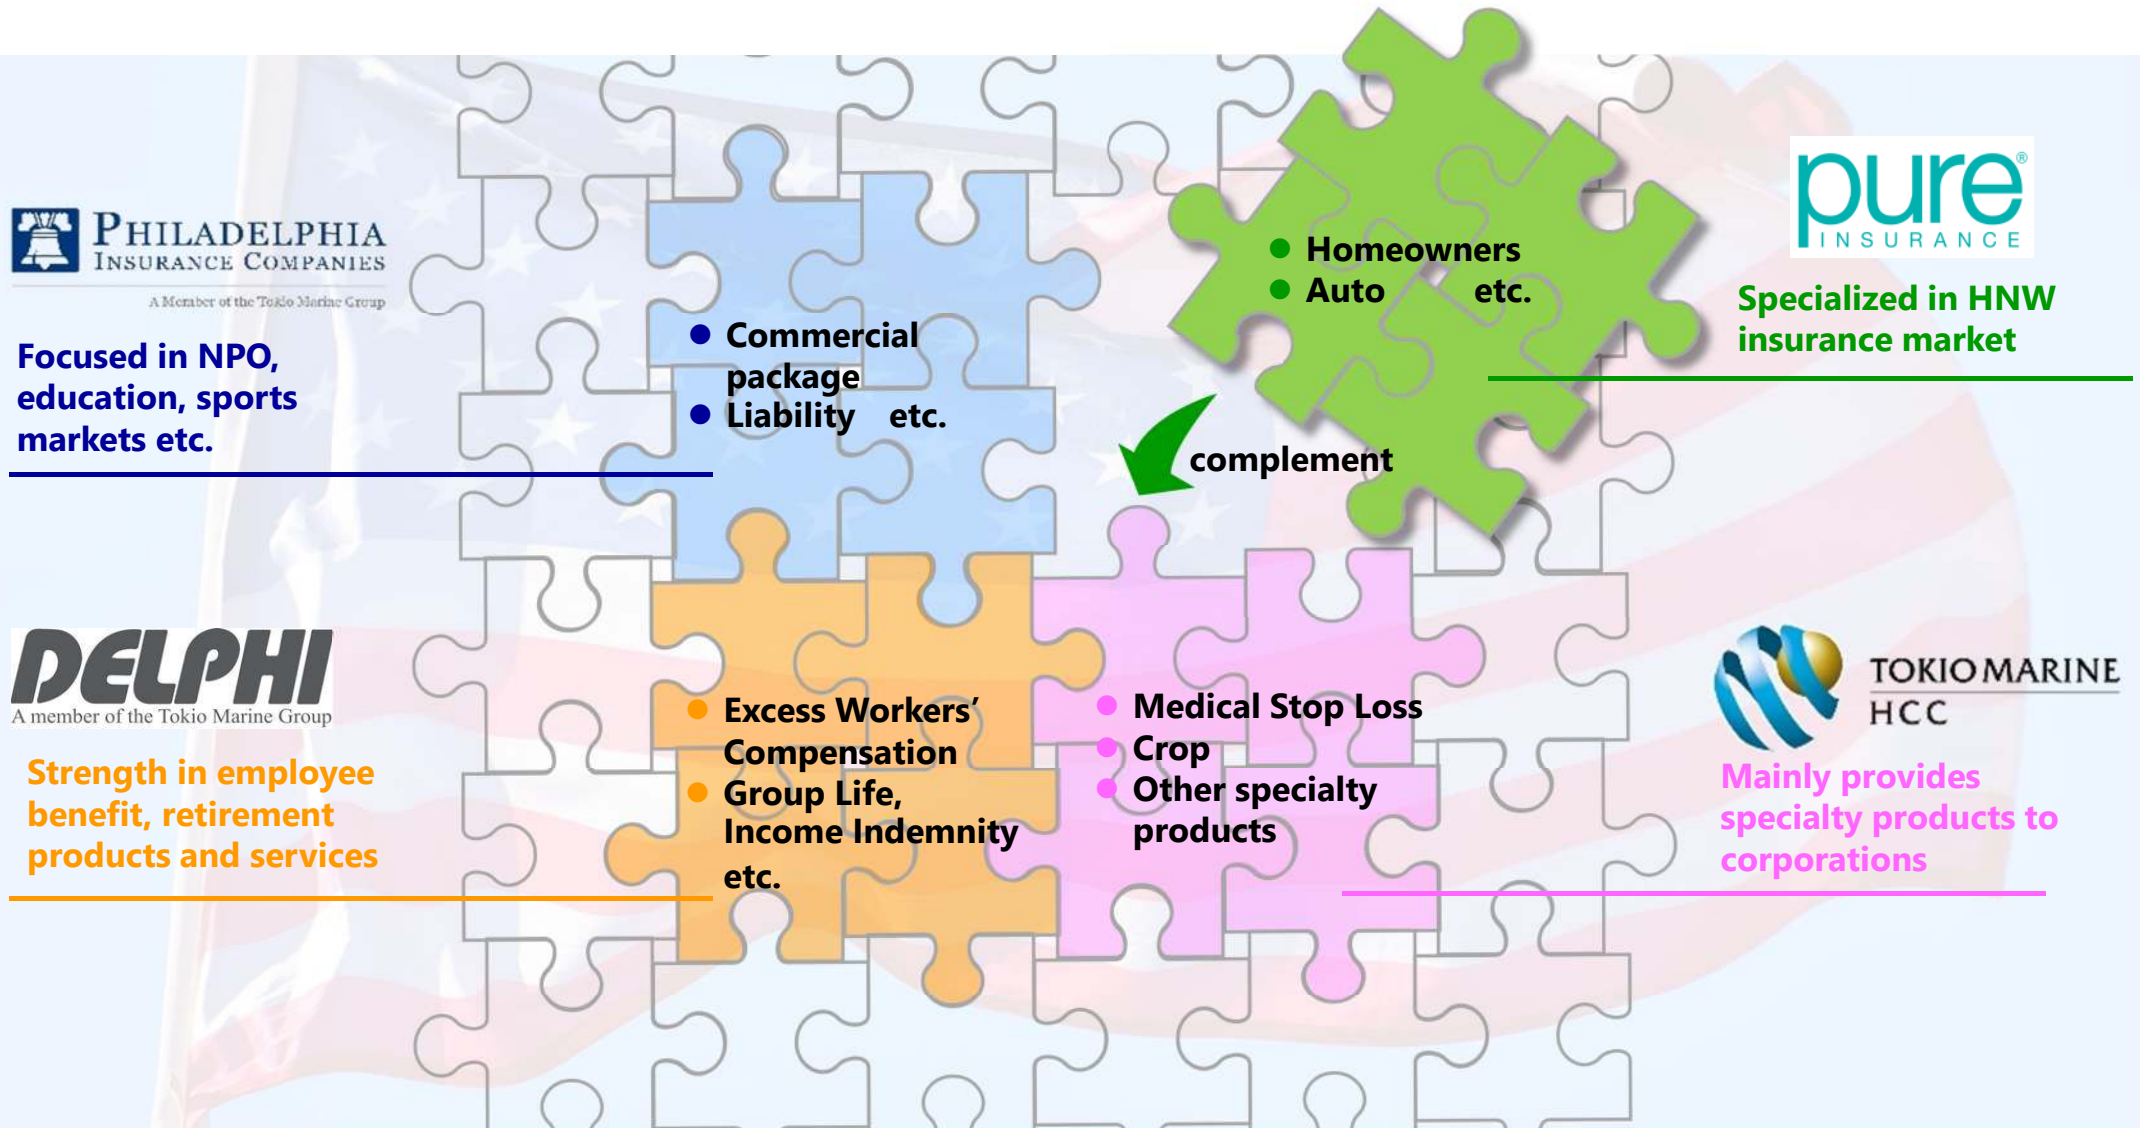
PHILADELPHIA INSURANCE COMPANIES
A Member of the Tokio Marine Group

Focused in NPO, education, sports markets etc.

● Commercial package
● Liability etc.

● Homeowners
● Auto etc.

pure® INSURANCE

Specialized in HNW insurance market

complement

DELPHI
A member of the Tokio Marine Group

Strength in employee benefit, retirement products and services

● Excess Workers' Compensation
● Group Life, Income Indemnity etc.

● Medical Stop Loss
● Crop
● Other specialty products

TOKIO MARINE HCC

Mainly provides specialty products to corporations